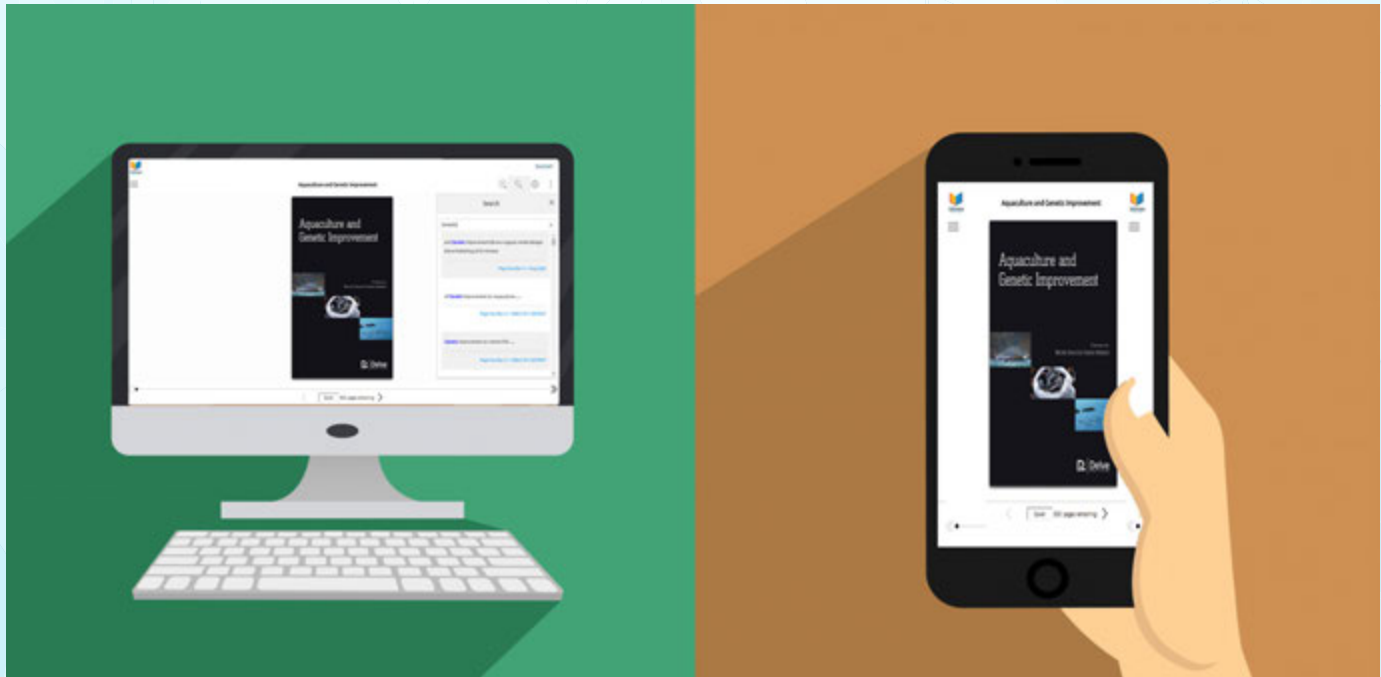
Aquaculture and Genetic Improvement

Search

Aquaculture and Genetic Improvement

Delve

Aquaculture and Genetic Improvement

Aquaculture and Genetic Improvement

Aquaculture and Genetic Improvement

Delve